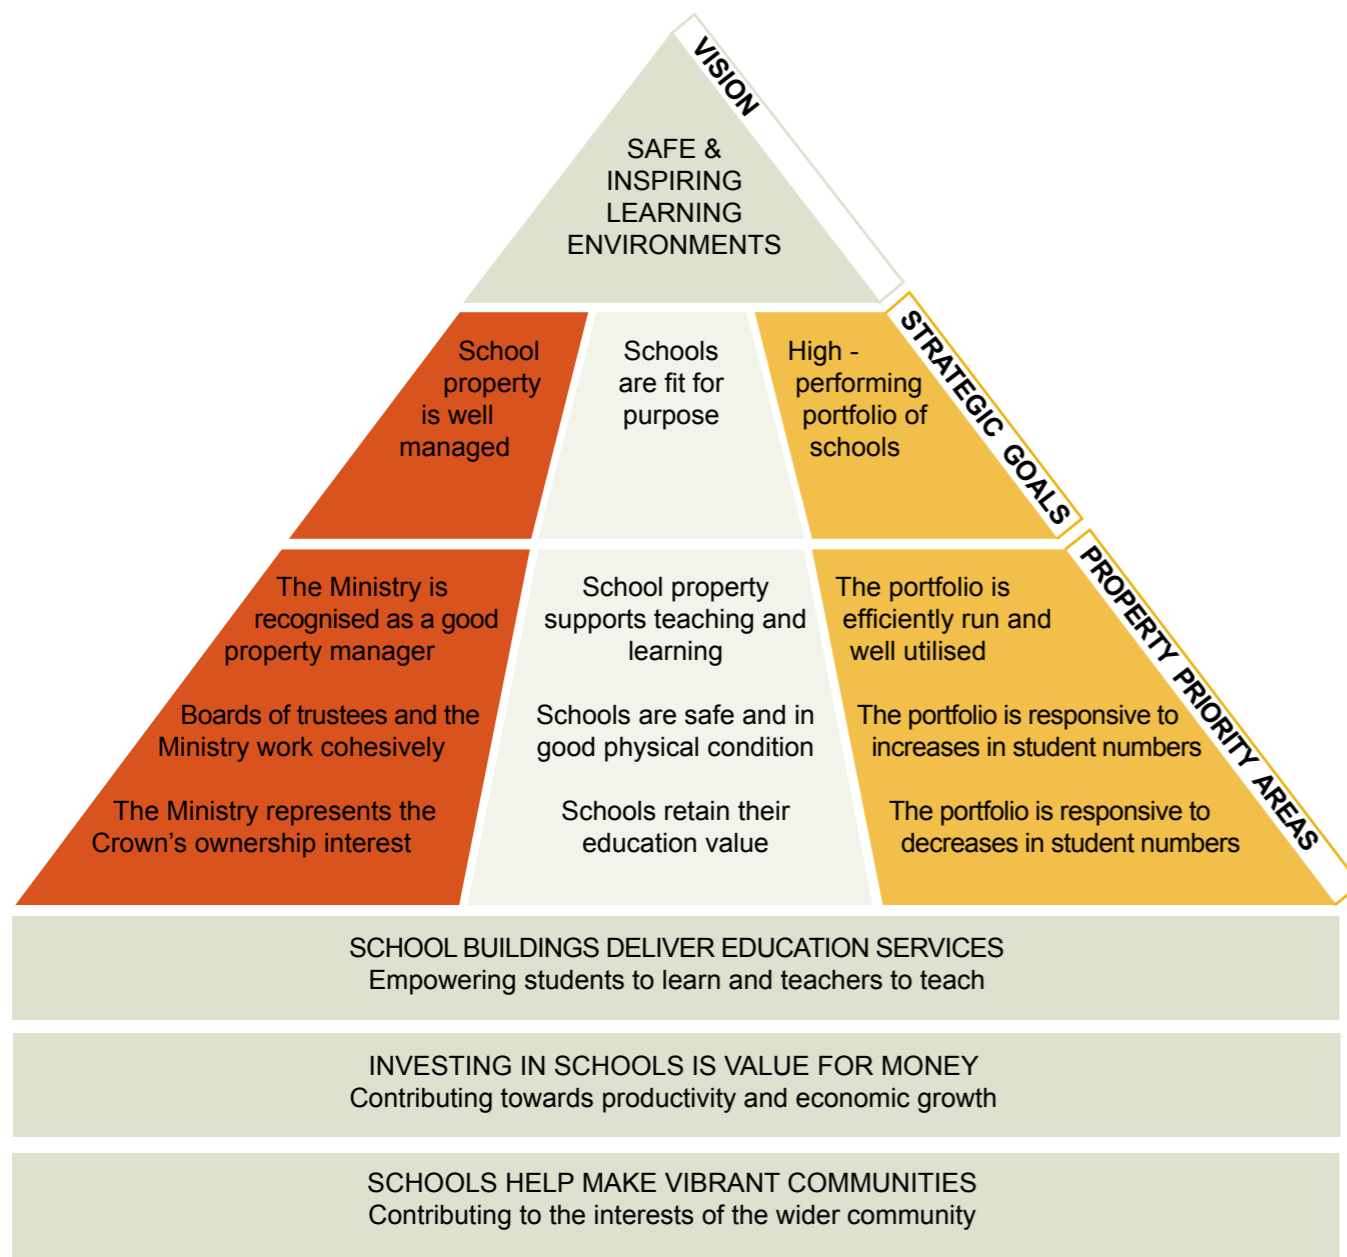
VISION

SAFE & INSPIRING LEARNING ENVIRONMENTS

School property is well managed

Schools are fit for purpose

High - performing portfolio of schools

STRATEGIC GOALS

The Ministry is recognised as a good property manager

Boards of trustees and the Ministry work cohesively

The Ministry represents the Crown's ownership interest

School property supports teaching and learning

Schools are safe and in good physical condition

Schools retain their education value

The portfolio is efficiently run and well utilised

The portfolio is responsive to increases in student numbers

The portfolio is responsive to decreases in student numbers

PROPERTY PRIORITY AREAS

SCHOOL BUILDINGS DELIVER EDUCATION SERVICES
Empowering students to learn and teachers to teach

INVESTING IN SCHOOLS IS VALUE FOR MONEY
Contributing towards productivity and economic growth

SCHOOLS HELP MAKE VIBRANT COMMUNITIES
Contributing to the interests of the wider community